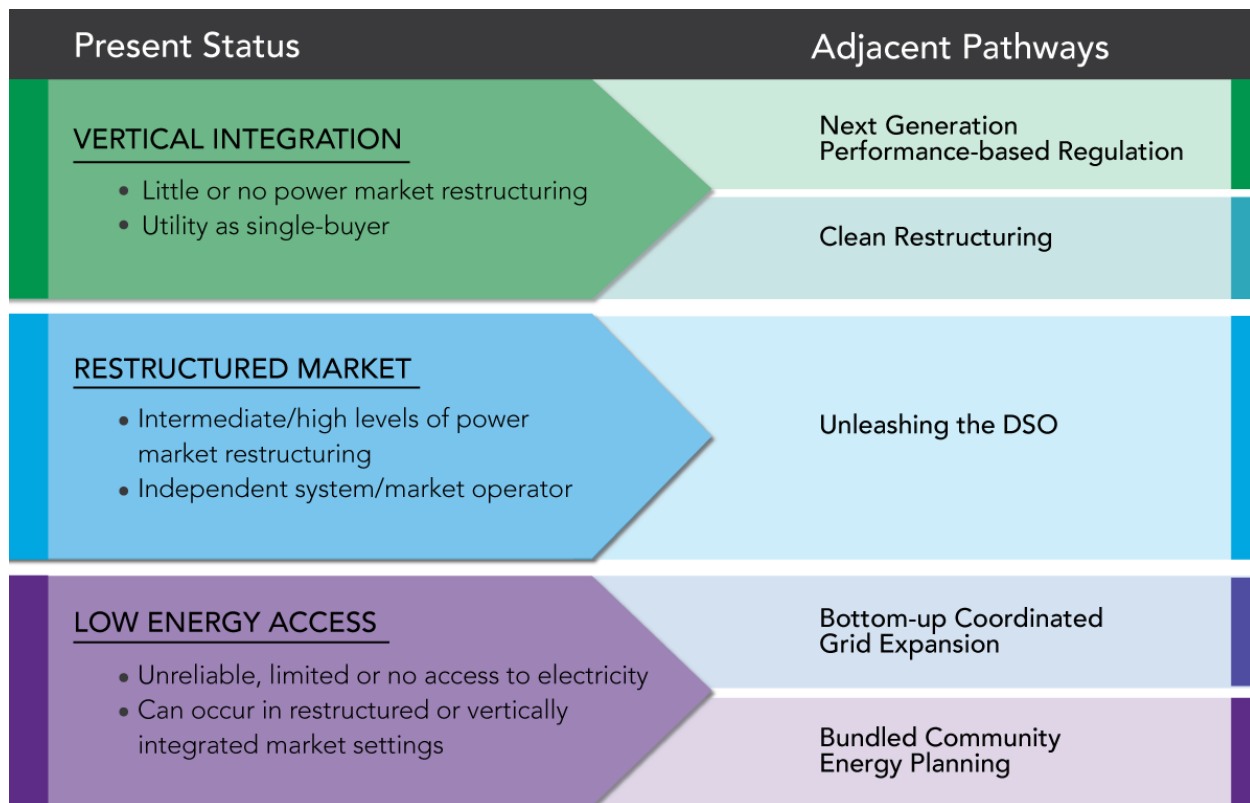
Present Status

Adjacent Pathways

VERTICAL INTEGRATION

• Little or no power market restructuring
• Utility as single-buyer

Next Generation Performance-based Regulation

Clean Restructuring

RESTRUCTURED MARKET

• Intermediate/high levels of power market restructuring
• Independent system/market operator

Unleashing the DSO

LOW ENERGY ACCESS

• Unreliable, limited or no access to electricity
• Can occur in restructured or vertically integrated market settings

Bottom-up Coordinated Grid Expansion

Bundled Community Energy Planning